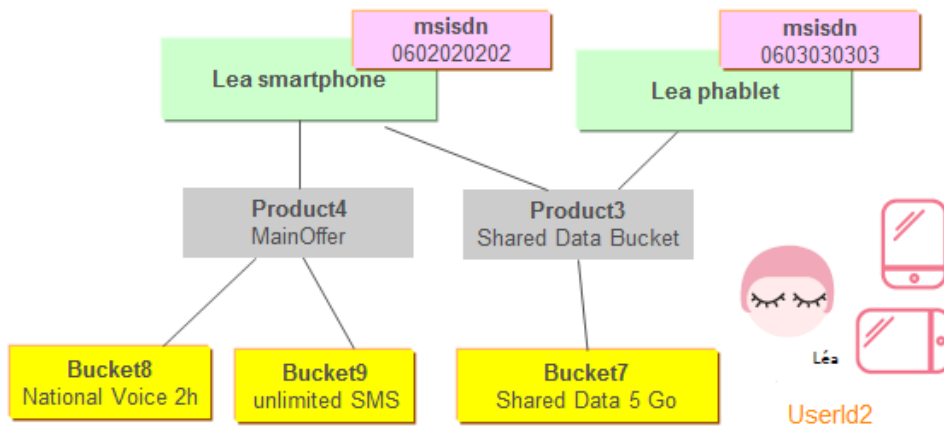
msisdn
0602020202

Lea smartphone

msisdn
0603030303

Lea phablet

Product4
MainOffer

Product3
Shared Data Bucket

Bucket8
National Voice 2h

Bucket9
unlimited SMS

Bucket7
Shared Data 5 Go

Léa

UserId2